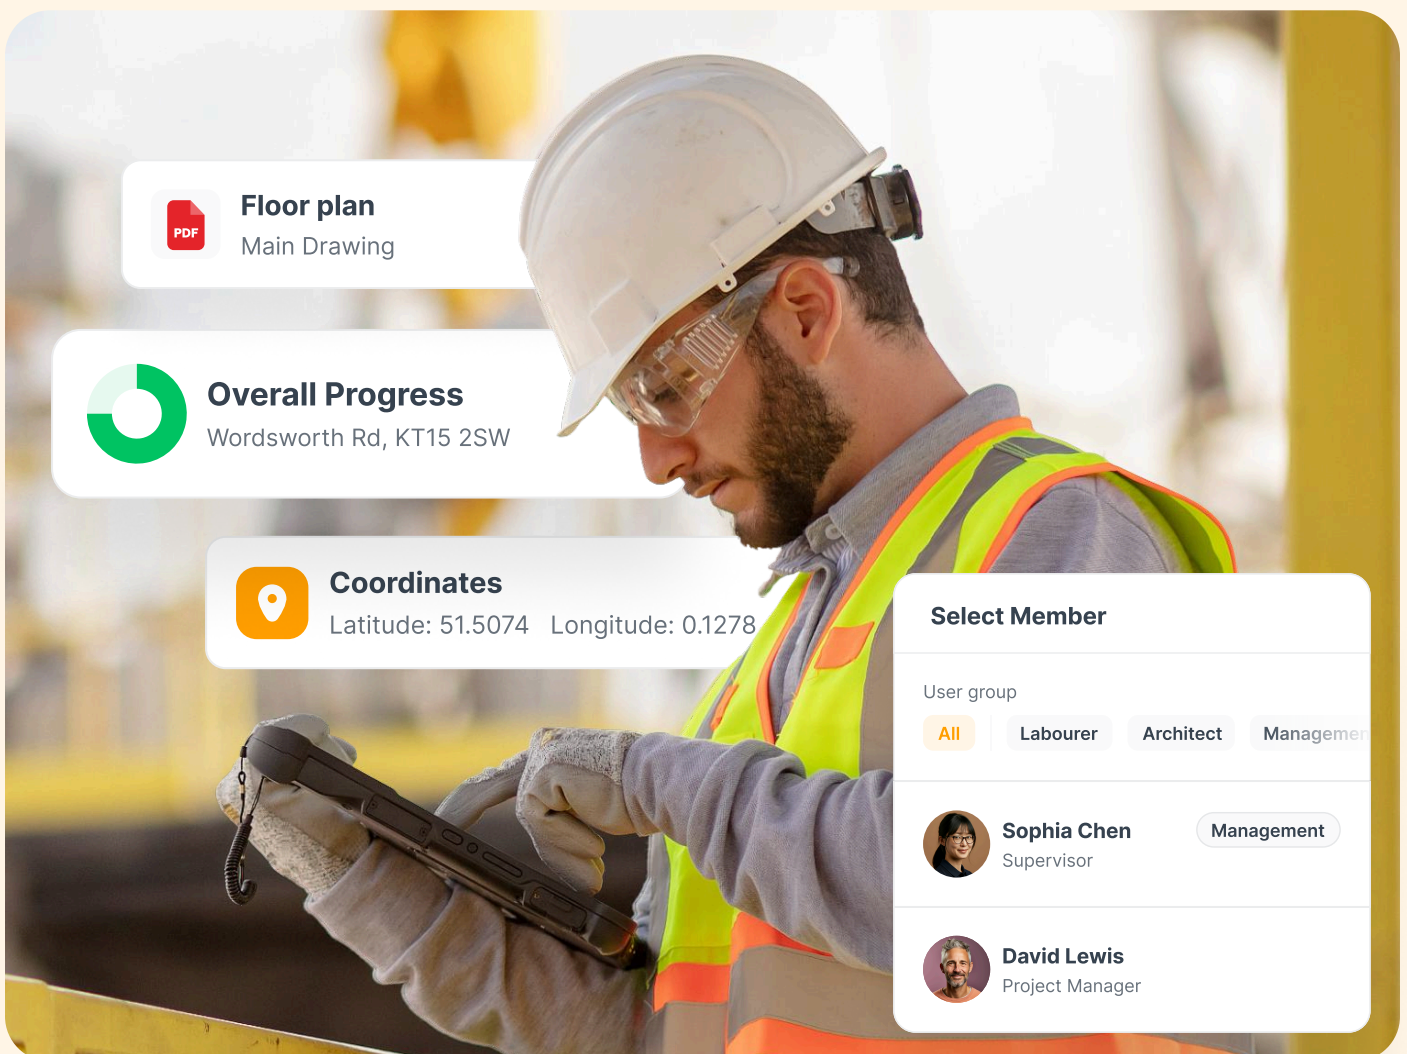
PDF
Floor plan
Main Drawing

Overall Progress
Wordsworth Rd, KT15 2SW

Coordinates
Latitude: 51.5074 Longitude: 0.1278

Select Member

User group

All Labourer Architect Managemen

Sophia Chen
Supervisor
Management

David Lewis
Project Manager